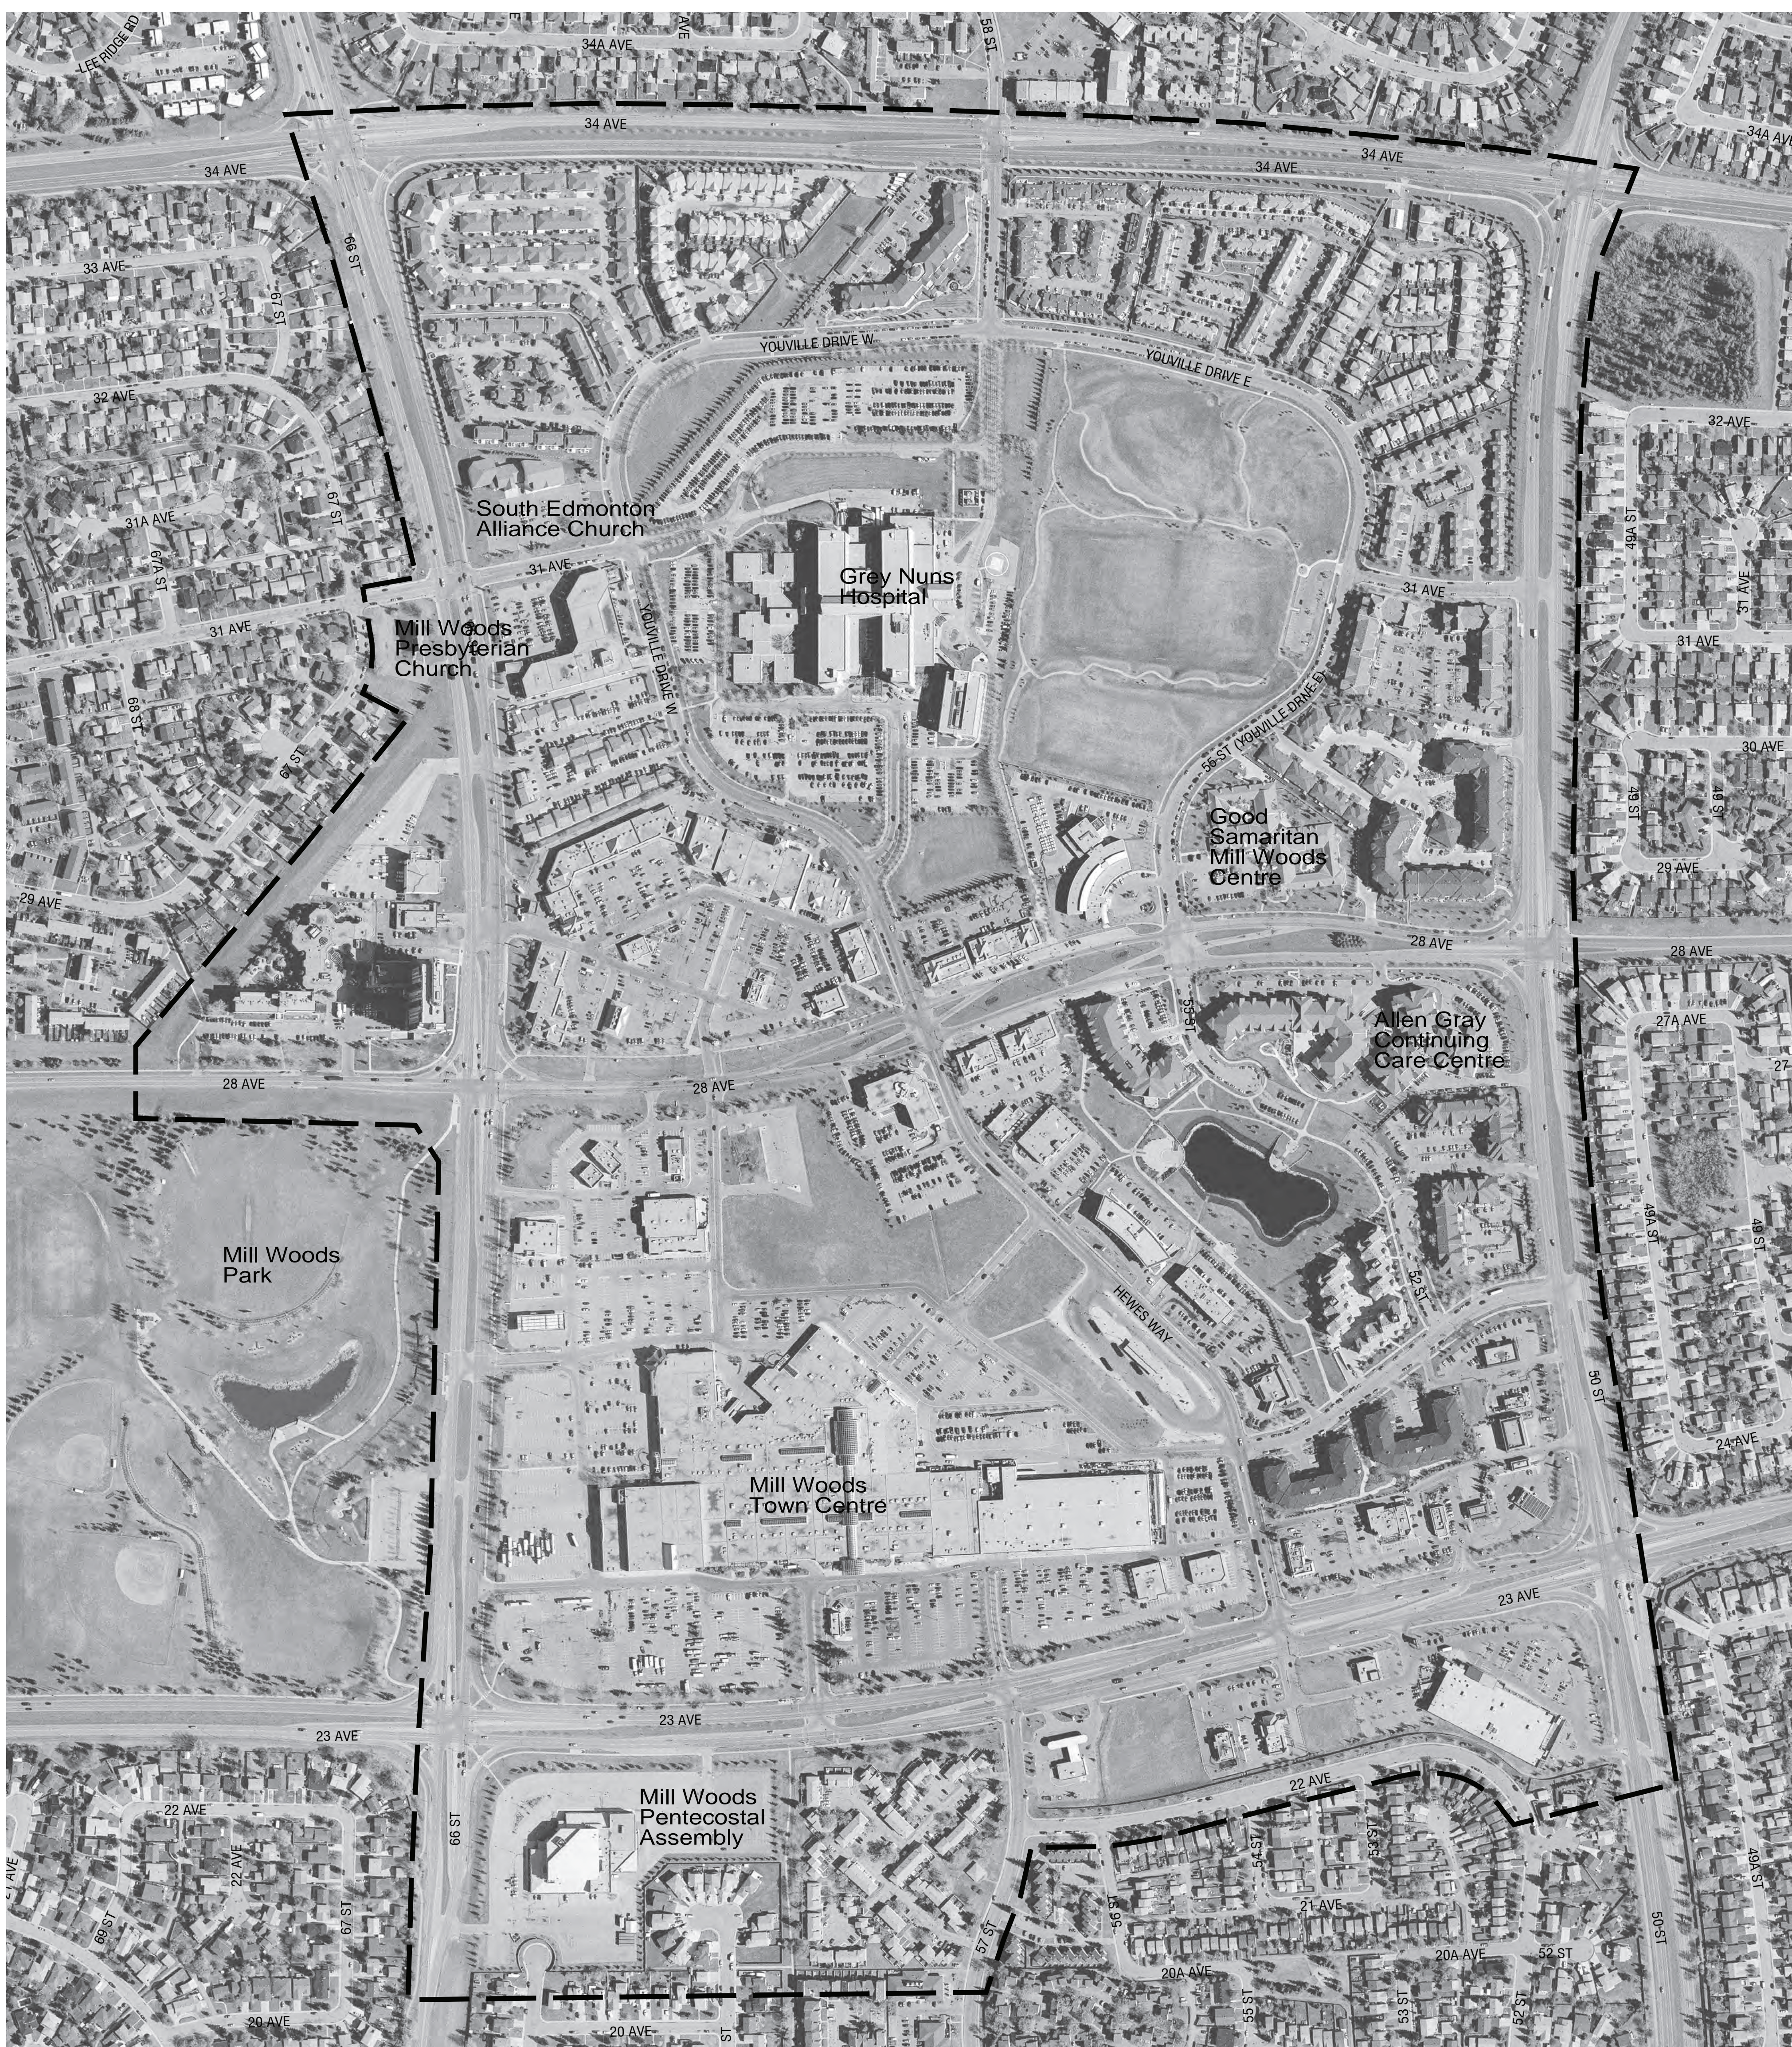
LEE RIDGE RD
34A AVE
34 AVE
34 AVE
34A AVE
33 AVE
32 AVE
YOUVILLE DRIVE W
YOUVILLE DRIVE E
32 AVE
South Edmonton Alliance Church
31A AVE
Grey Nuns Hospital
31 AVE
31 AVE
31 AVE
Mill Woods Presbyterian Church
30 AVE
Good Samaritan Mill Woods Centre
29 AVE
29 AVE
28 AVE
28 AVE
Allen Gray Continuing Care Centre
27A AVE
28 AVE
28 AVE
Mill Woods Park
HEWES WAY
Mill Woods Town Centre
23 AVE
23 AVE
22 AVE
Mill Woods Pentecostal Assembly
22 AVE
21 AVE
20A AVE
20 AVE
66 ST
57 ST
50 ST